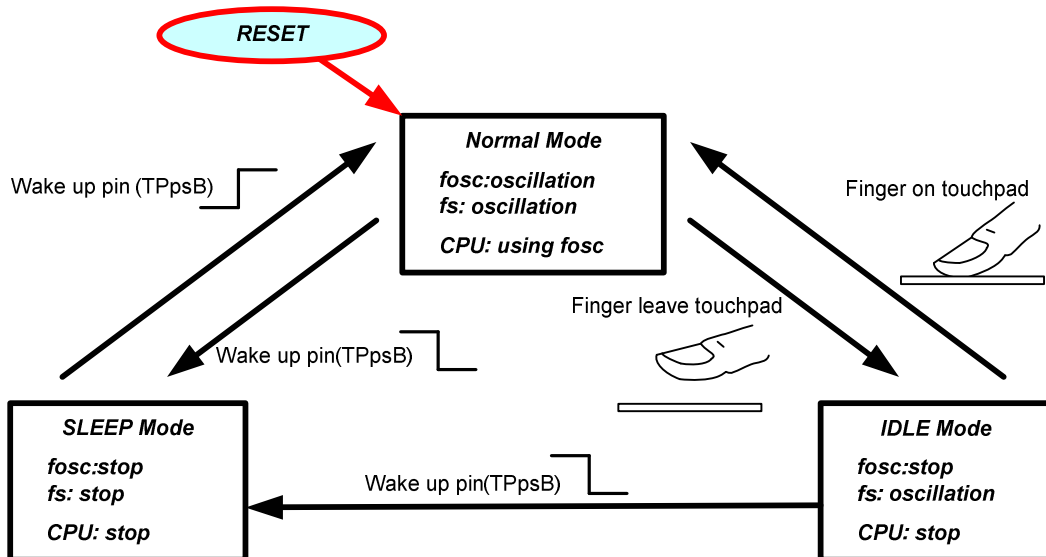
RESET

Normal Mode
fosc:oscillation
fs: oscillation
CPU: using fosc

Wake up pin (TPpsB)

Wake up pin(TPpsB)

Finger on touchpad

Finger leave touchpad

SLEEP Mode
fosc:stop
fs: stop
CPU: stop

Wake up pin(TPpsB)

IDLE Mode
fosc:stop
fs: oscillation
CPU: stop